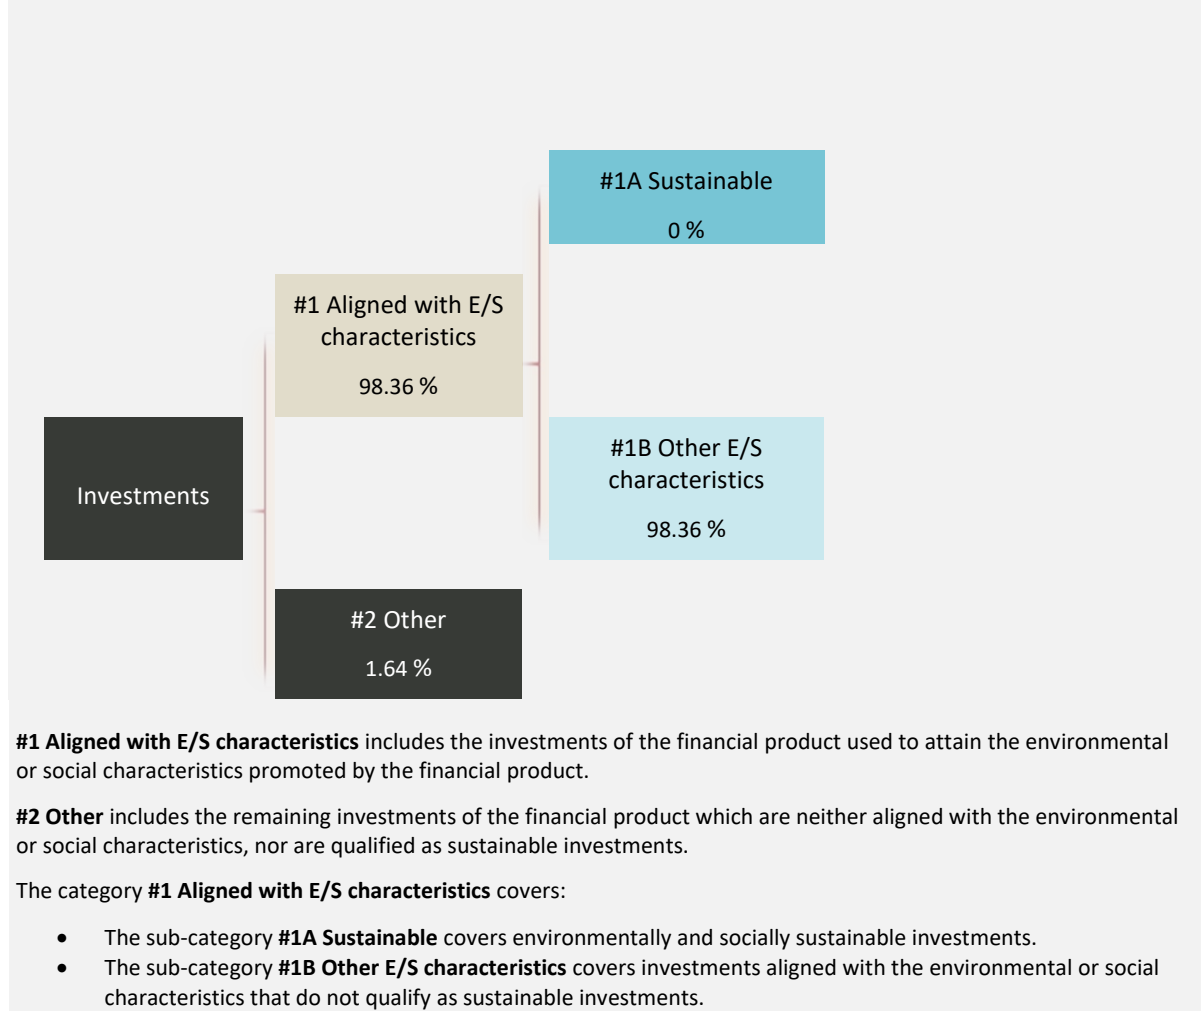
#1A Sustainable

0 %

#1 Aligned with E/S characteristics

98.36 %

#1B Other E/S characteristics

98.36 %

Investments

#2 Other

1.64 %

**#1 Aligned with E/S characteristics** includes the investments of the financial product used to attain the environmental or social characteristics promoted by the financial product.

**#2 Other** includes the remaining investments of the financial product which are neither aligned with the environmental or social characteristics, nor are qualified as sustainable investments.

The category **#1 Aligned with E/S characteristics** covers:

- The sub-category **#1A Sustainable** covers environmentally and socially sustainable investments.
- The sub-category **#1B Other E/S characteristics** covers investments aligned with the environmental or social characteristics that do not qualify as sustainable investments.